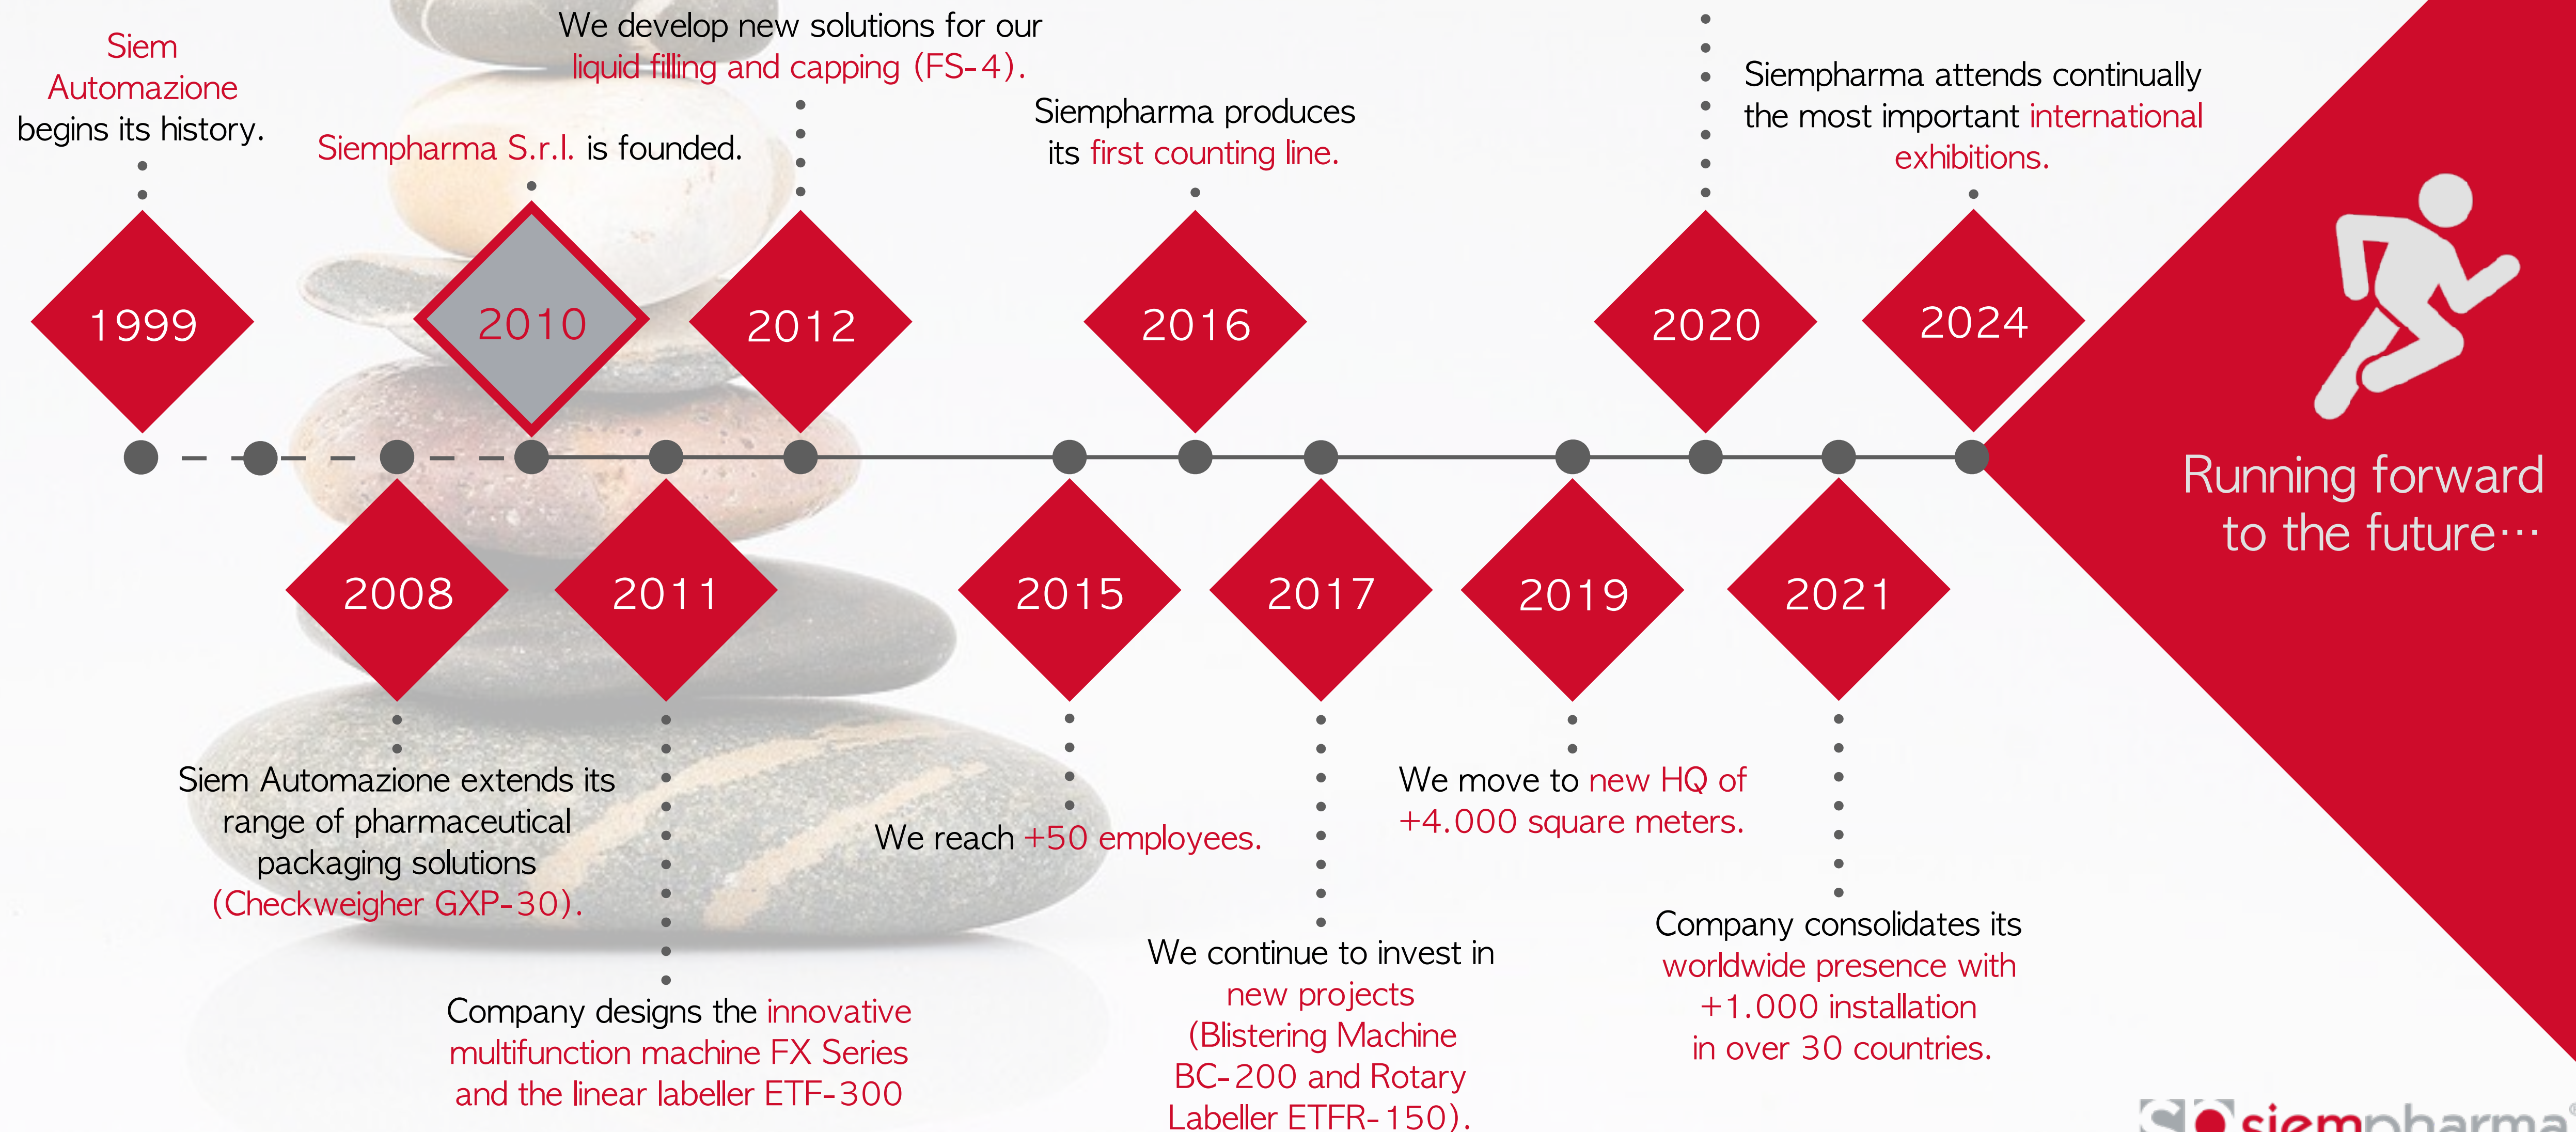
Siem Automazione begins its history.

Siempharma S.r.l. is founded.

We develop new solutions for our liquid filling and capping (FS-4).

Siempharma produces its first counting line.

Siempharma attends continually the most important international exhibitions.

1999

2010

2012

2016

2020

2024

2008

2011

2015

2017

2019

2021

Running forward to the future…

Siem Automazione extends its range of pharmaceutical packaging solutions (Checkweigher GXP-30).

Company designs the innovative multifunction machine FX Series and the linear labeller ETF-300

We reach +50 employees.

We continue to invest in new projects (Blistering Machine BC-200 and Rotary Labeller ETFR-150).

We move to new HQ of +4.000 square meters.

Company consolidates its worldwide presence with +1.000 installation in over 30 countries.

siempharma